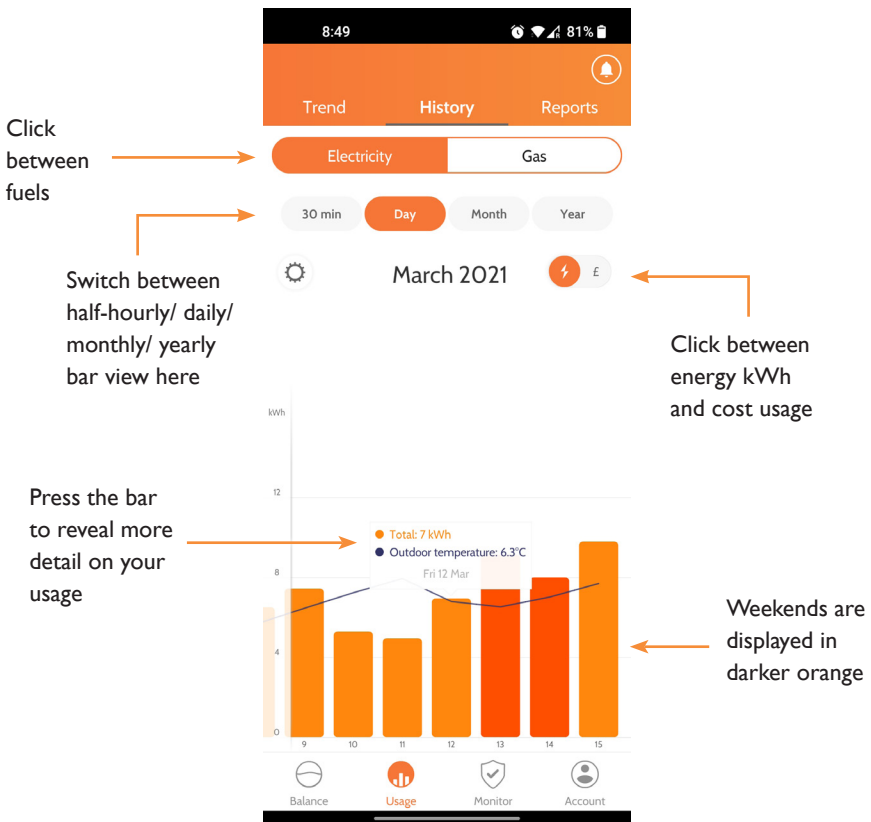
8:49

81%

Trend History Reports

Click between fuels

Electricity Gas

30 min Day Month Year

Switch between half-hourly/ daily/ monthly/ yearly bar view here

March 2021

£

Click between energy kWh and cost usage

kWh

12

8

4

0

Press the bar to reveal more detail on your usage

Total: 7 kWh
Outdoor temperature: 6.3°C
Fri 12 Mar

Weekends are displayed in darker orange

9 10 11 12 13 14 15

Balance Usage Monitor Account